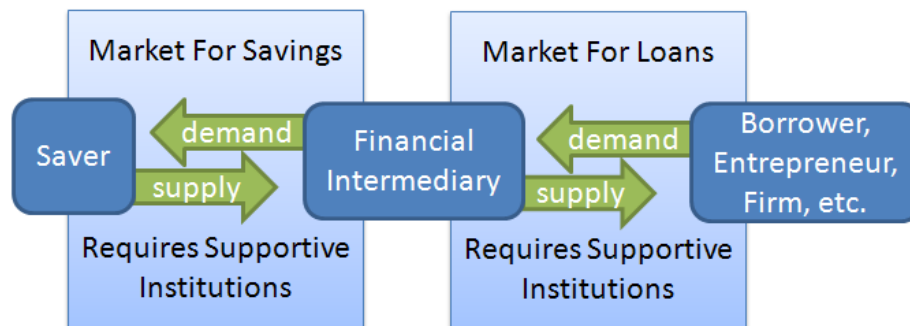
Market For Savings

Saver

demand

supply

Requires Supportive Institutions

Financial Intermediary

Market For Loans

demand

supply

Borrower, Entrepreneur, Firm, etc.

Requires Supportive Institutions